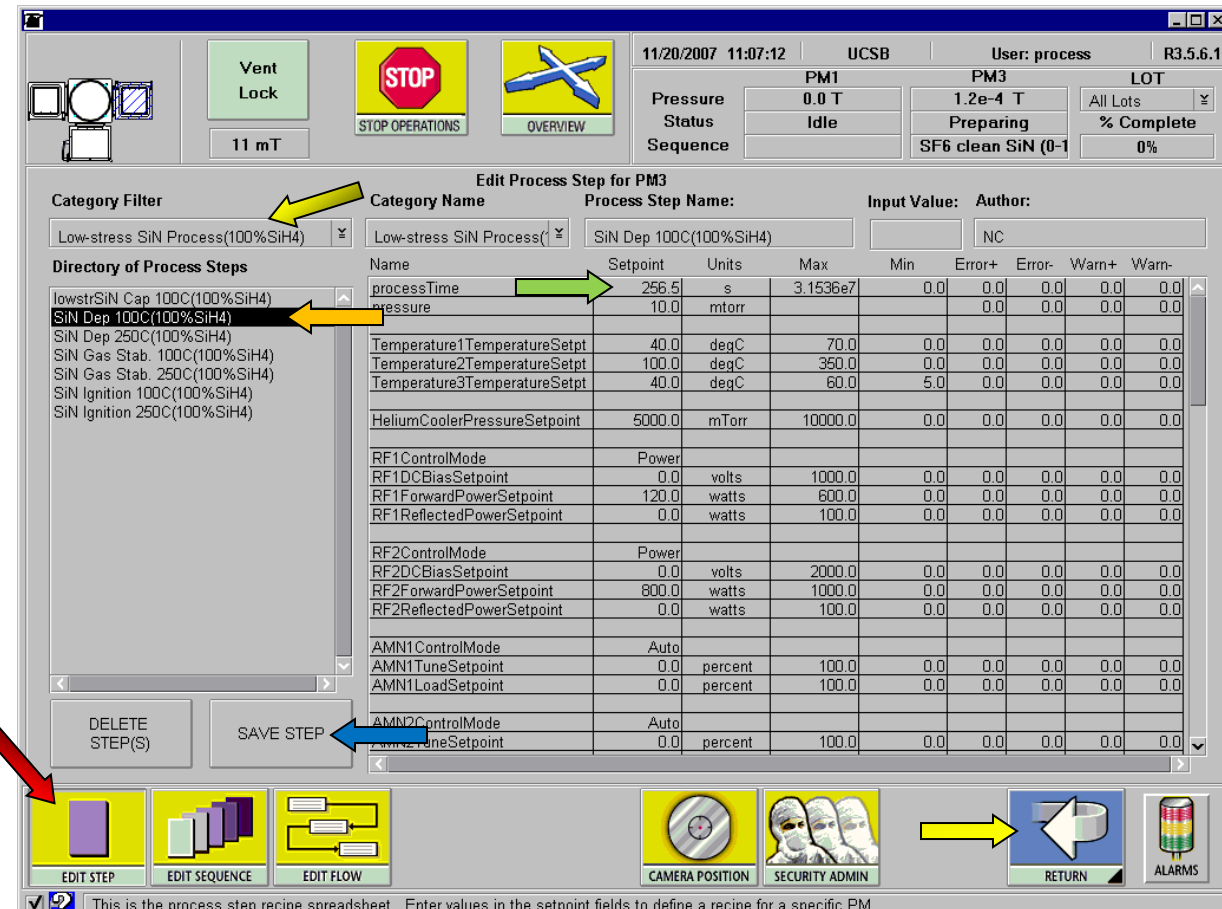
Vent Lock

11 mT

STOP

STOP OPERATIONS

OVERVIEW

11/20/2007 11:07:12 UCSB User: process R3.5.6.1

| | PM1 | PM3 | LOT |
|---|---|---|---|
| Pressure | 0.0 T | 1.2e-4 T | All Lots |
| Status | Idle | Preparing | % Complete |
| Sequence | | SF6 clean SiN (0-1 | 0% |

Edit Process Step for PM3

Category Filter

Low-stress SiN Process(100%SiH4)

Category Name

Low-stress SiN Process(

Process Step Name:

SiN Dep 100C(100%SiH4)

Input Value:

Author:

NC

Directory of Process Steps

lowstrSiN Cap 100C(100%SiH4)
SiN Dep 100C(100%SiH4)
SiN Dep 250C(100%SiH4)
SiN Gas Stab. 100C(100%SiH4)
SiN Gas Stab. 250C(100%SiH4)
SiN Ignition 100C(100%SiH4)
SiN Ignition 250C(100%SiH4)

| Name | Setpoint | Units | Max | Min | Error+ | Error- | Warn+ | Warn- |
|---|---|---|---|---|---|---|---|---|
| processTime | 256.5 | s | 3.1536e7 | 0.0 | 0.0 | 0.0 | 0.0 | 0.0 |
| pressure | 10.0 | mtorr | | | 0.0 | 0.0 | 0.0 | 0.0 |
| | | | | | | | | |
| Temperature1TemperatureSetpt | 40.0 | degC | 70.0 | 0.0 | 0.0 | 0.0 | 0.0 | 0.0 |
| Temperature2TemperatureSetpt | 100.0 | degC | 350.0 | 0.0 | 0.0 | 0.0 | 0.0 | 0.0 |
| Temperature3TemperatureSetpt | 40.0 | degC | 60.0 | 5.0 | 0.0 | 0.0 | 0.0 | 0.0 |
| | | | | | | | | |
| HeliumCoolerPressureSetpoint | 5000.0 | mTorr | 10000.0 | 0.0 | 0.0 | 0.0 | 0.0 | 0.0 |
| | | | | | | | | |
| RF1ControlMode | Power | | | | | | | |
| RF1DCBiasSetpoint | 0.0 | volts | 1000.0 | 0.0 | 0.0 | 0.0 | 0.0 | 0.0 |
| RF1ForwardPowerSetpoint | 120.0 | watts | 600.0 | 0.0 | 0.0 | 0.0 | 0.0 | 0.0 |
| RF1ReflectedPowerSetpoint | 0.0 | watts | 100.0 | 0.0 | 0.0 | 0.0 | 0.0 | 0.0 |
| | | | | | | | | |
| RF2ControlMode | Power | | | | | | | |
| RF2DCBiasSetpoint | 0.0 | volts | 2000.0 | 0.0 | 0.0 | 0.0 | 0.0 | 0.0 |
| RF2ForwardPowerSetpoint | 800.0 | watts | 1000.0 | 0.0 | 0.0 | 0.0 | 0.0 | 0.0 |
| RF2ReflectedPowerSetpoint | 0.0 | watts | 100.0 | 0.0 | 0.0 | 0.0 | 0.0 | 0.0 |
| | | | | | | | | |
| AMN1ControlMode | Auto | | | | | | | |
| AMN1TuneSetpoint | 0.0 | percent | 100.0 | 0.0 | 0.0 | 0.0 | 0.0 | 0.0 |
| AMN1LoadSetpoint | 0.0 | percent | 100.0 | 0.0 | 0.0 | 0.0 | 0.0 | 0.0 |
| | | | | | | | | |
| AMN2ControlMode | Auto | | | | | | | |
| AMN2TuneSetpoint | 0.0 | percent | 100.0 | 0.0 | 0.0 | 0.0 | 0.0 | 0.0 |

DELETE STEP(S)

SAVE STEP

EDIT STEP

EDIT SEQUENCE

EDIT FLOW

CAMERA POSITION

SECURITY ADMIN

RETURN

ALARMS

This is the process step recipe spreadsheet. Enter values in the setpoint fields to define a recipe for a specific PM.